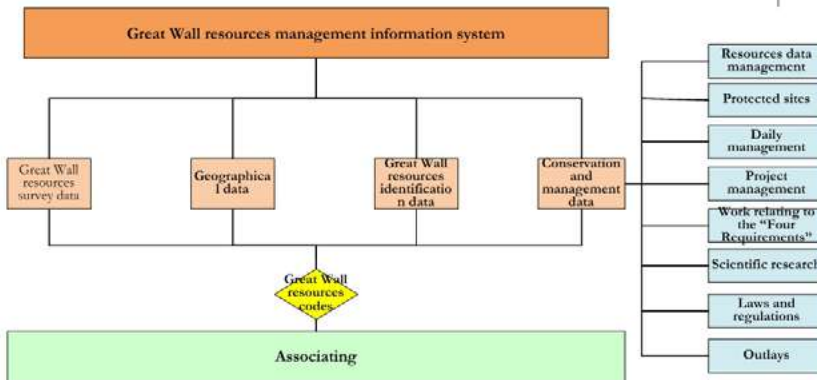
Great Wall resources management information system

Great Wall resources survey data

Geographica l data

Great Wall resources identificatio n data

Conservation and management data

Great Wall resources codes

Associating

Resources data management

Protected sites

Daily management

Project management

Work relating to the "Four Requirements"

Scientific research

Laws and regulations

Outlays